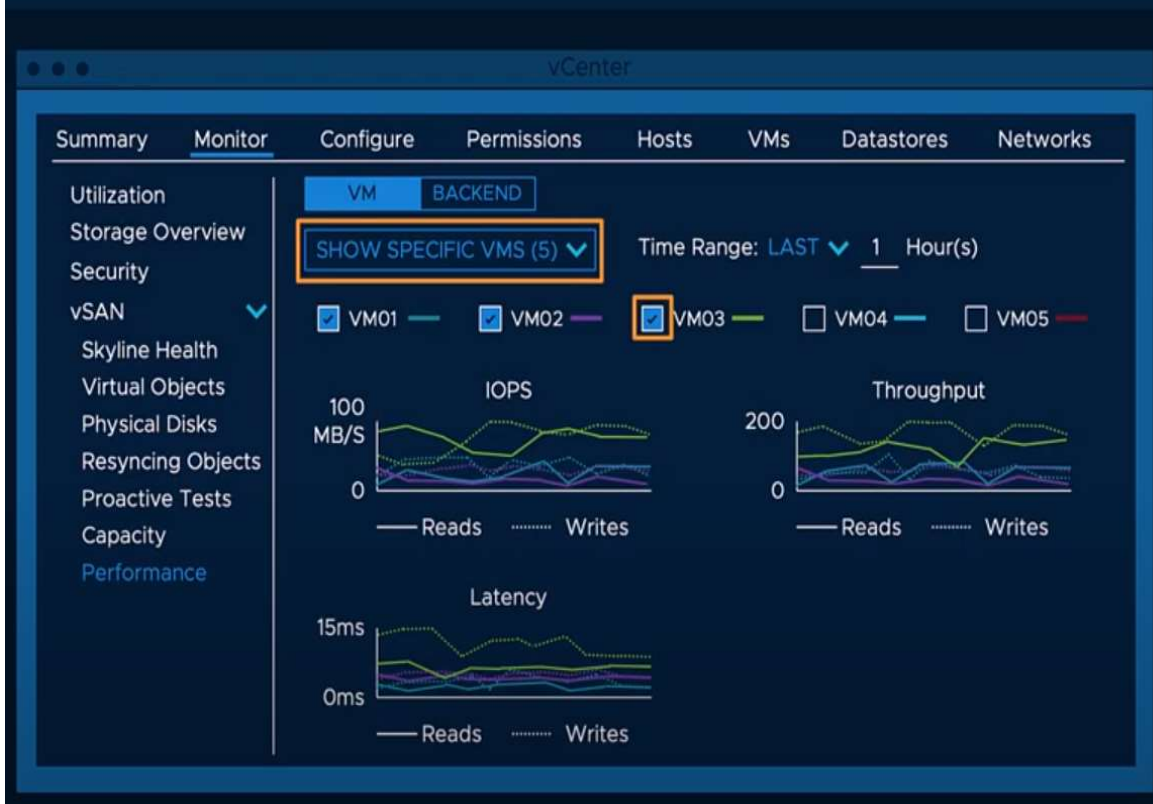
vCenter

Summary Monitor Configure Permissions Hosts VMs Datastores Networks

Utilization
Storage Overview
Security
vSAN
Skyline Health
Virtual Objects
Physical Disks
Resyncing Objects
Proactive Tests
Capacity
Performance

VM BACKEND

SHOW SPECIFIC VMS (5)

Time Range: LAST 1 Hour(s)

VM01 VM02 VM03 VM04 VM05

IOPS
100 MB/S
0
Reads Writes

Throughput
200
0
Reads Writes

Latency
15ms
0ms
Reads Writes